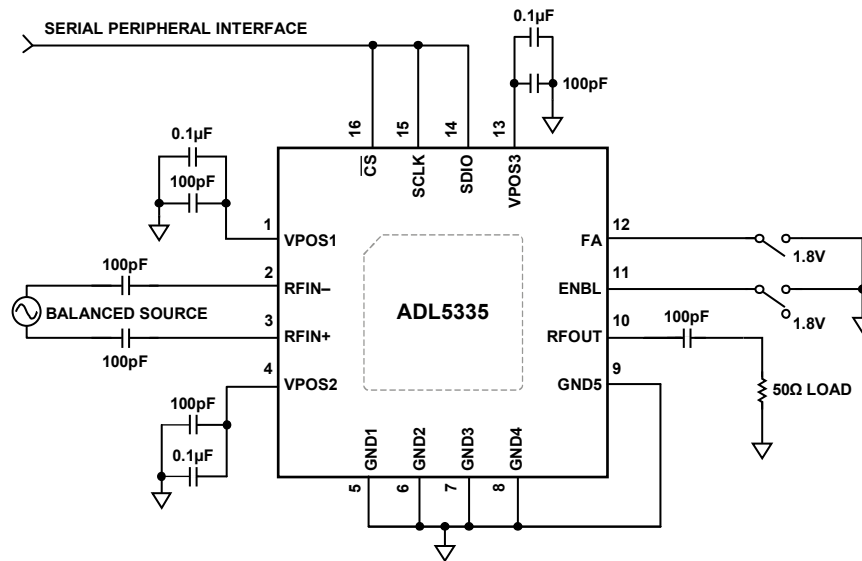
SERIAL PERIPHERAL INTERFACE

0.1µF

100pF

16 15 14 13

$\overline{CS}$ SCLK SDIO VPOS3

0.1µF

100pF

1 VPOS1

100pF

2 RFIN–

BALANCED SOURCE

3 RFIN+

100pF

4 VPOS2

100pF

0.1µF

ADL5335

12 FA

1.8V

11 ENBL

1.8V

10 RFOUT

100pF

9 GND5

50Ω LOAD

GND1 GND2 GND3 GND4

5 6 7 8